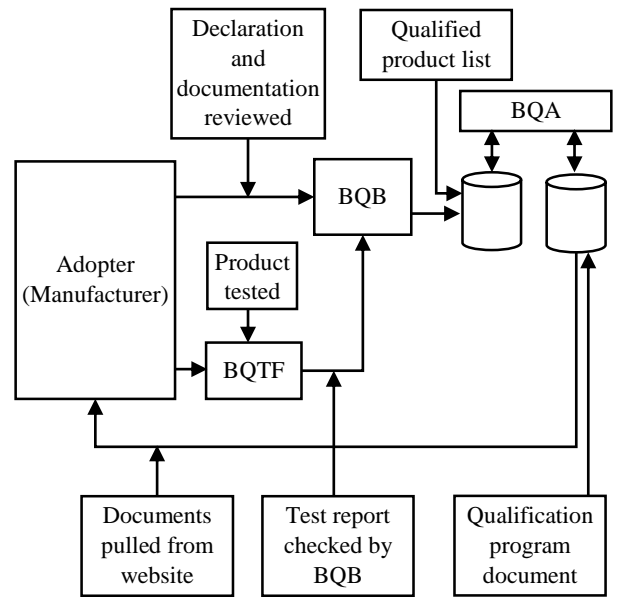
Declaration and documentation reviewed

Qualified product list

BQA

Adopter (Manufacturer)

BQB

Product tested

BQTF

Documents pulled from website

Test report checked by BQB

Qualification program document